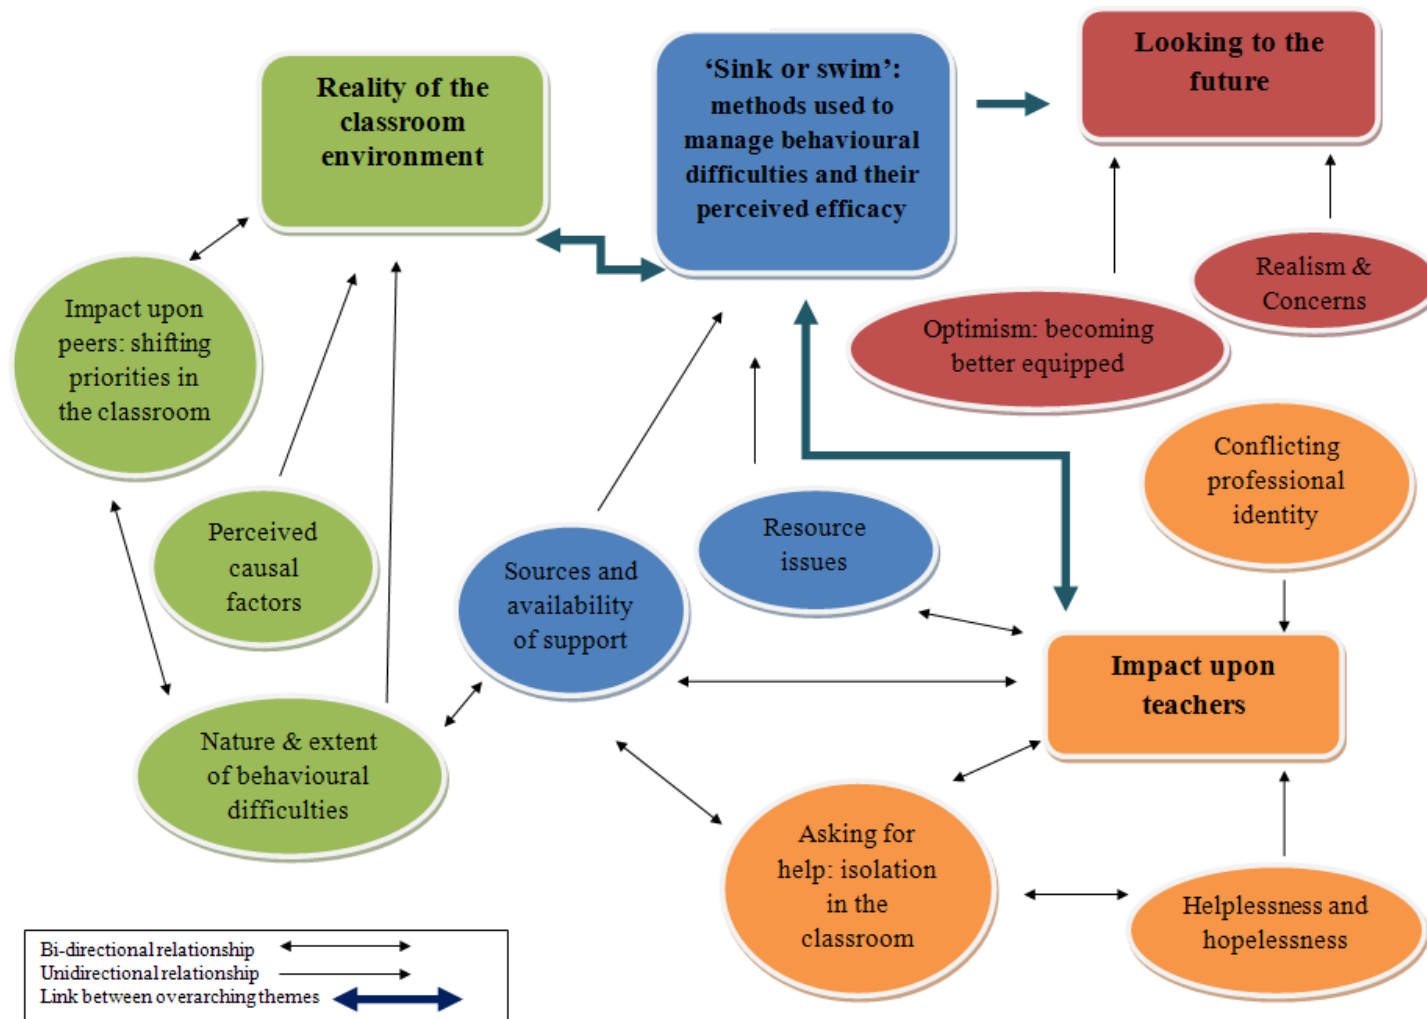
Reality of the classroom environment

'Sink or swim': methods used to manage behavioural difficulties and their perceived efficacy

Looking to the future

Impact upon peers: shifting priorities in the classroom

Realism & Concerns

Optimism: becoming better equipped

Conflicting professional identity

Perceived causal factors

Resource issues

Sources and availability of support

Impact upon teachers

Nature & extent of behavioural difficulties

Asking for help: isolation in the classroom

Helplessness and hopelessness

Bi-directional relationship
Unidirectional relationship
Link between overarching themes